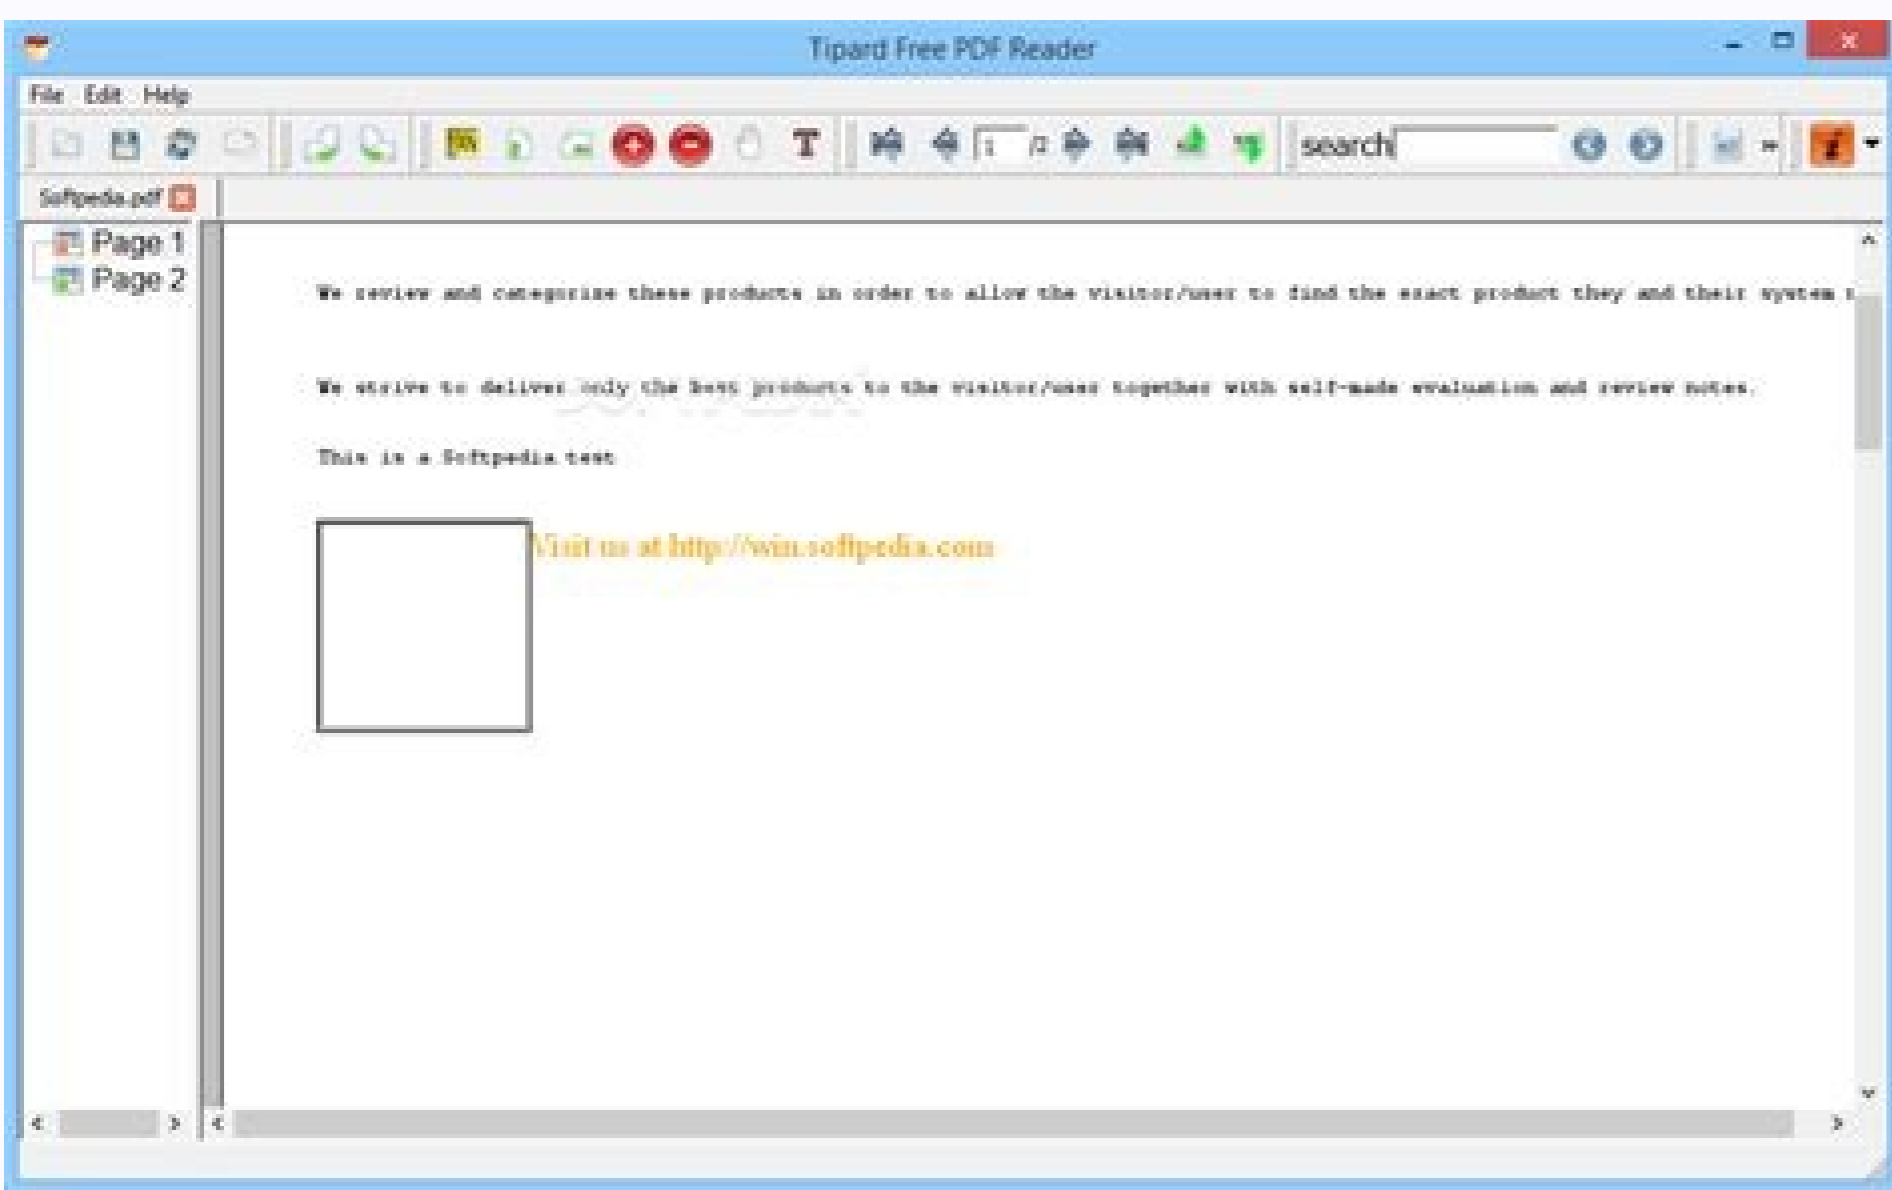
Tipard Free PDF Reader

File Edit Help

1 /2

search

Softpedia.pdf

Page 1
Page 2

We review and categorize these products in order to allow the visitor/user to find the exact product they and their system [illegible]

We strive to deliver only the best products to the visitor/user together with self-made evaluation and review notes.

This is a Softpedia test

Visit us at http://win.softpedia.com